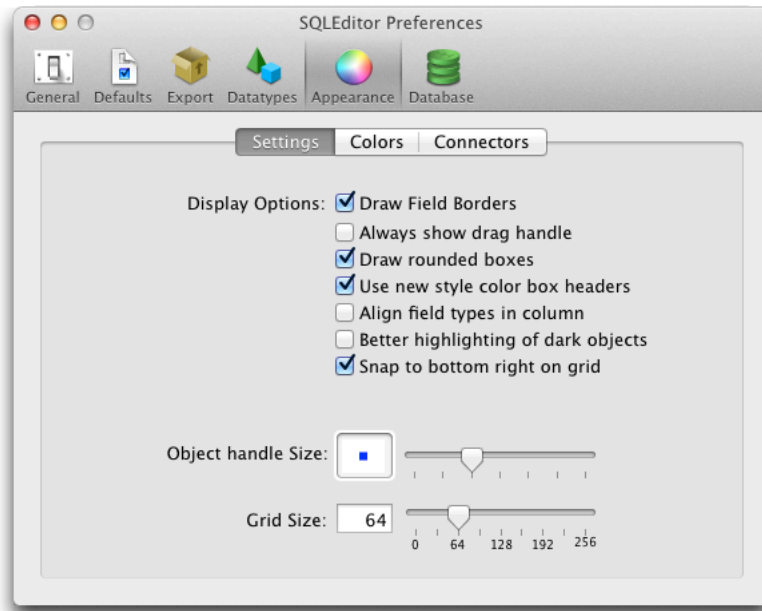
SQLEditor Preferences

General Defaults Export Datatypes Appearance Database

Settings Colors Connectors

Display Options: Draw Field Borders
Always show drag handle
Draw rounded boxes
Use new style color box headers
Align field types in column
Better highlighting of dark objects
Snap to bottom right on grid

Object handle Size:

Grid Size: 64

0 64 128 192 256